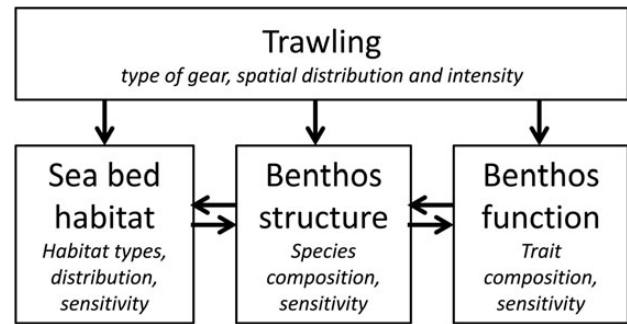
Trawling
*type of gear, spatial distribution and intensity*

Sea bed habitat
*Habitat types, distribution, sensitivity*

Benthos structure
*Species composition, sensitivity*

Benthos function
*Trait composition, sensitivity*